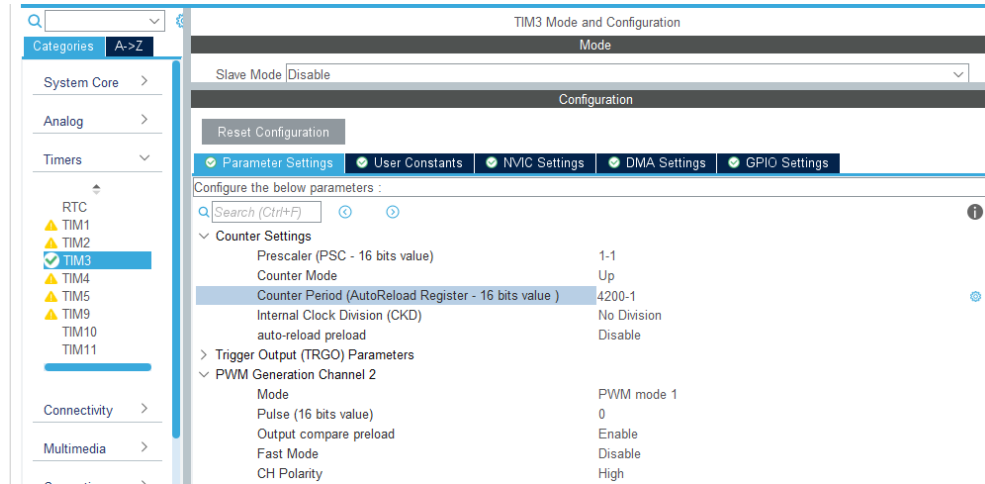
Categories A->Z

System Core >

Analog >

Timers

RTC
TIM1
TIM2
TIM3
TIM4
TIM5
TIM9
TIM10
TIM11

Connectivity >

Multimedia >

TIM3 Mode and Configuration

Mode

Slave Mode Disable

Configuration

Reset Configuration

Parameter Settings | User Constants | NVIC Settings | DMA Settings | GPIO Settings

Configure the below parameters :

Search (Ctrl+F)

Counter Settings

| | |
|---|---|
| Prescaler (PSC - 16 bits value) | 1-1 |
| Counter Mode | Up |
| Counter Period (AutoReload Register - 16 bits value ) | 4200-1 |
| Internal Clock Division (CKD) | No Division |
| auto-reload preload | Disable |

Trigger Output (TRGO) Parameters

PWM Generation Channel 2

| | |
|---|---|
| Mode | PWM mode 1 |
| Pulse (16 bits value) | 0 |
| Output compare preload | Enable |
| Fast Mode | Disable |
| CH Polarity | High |